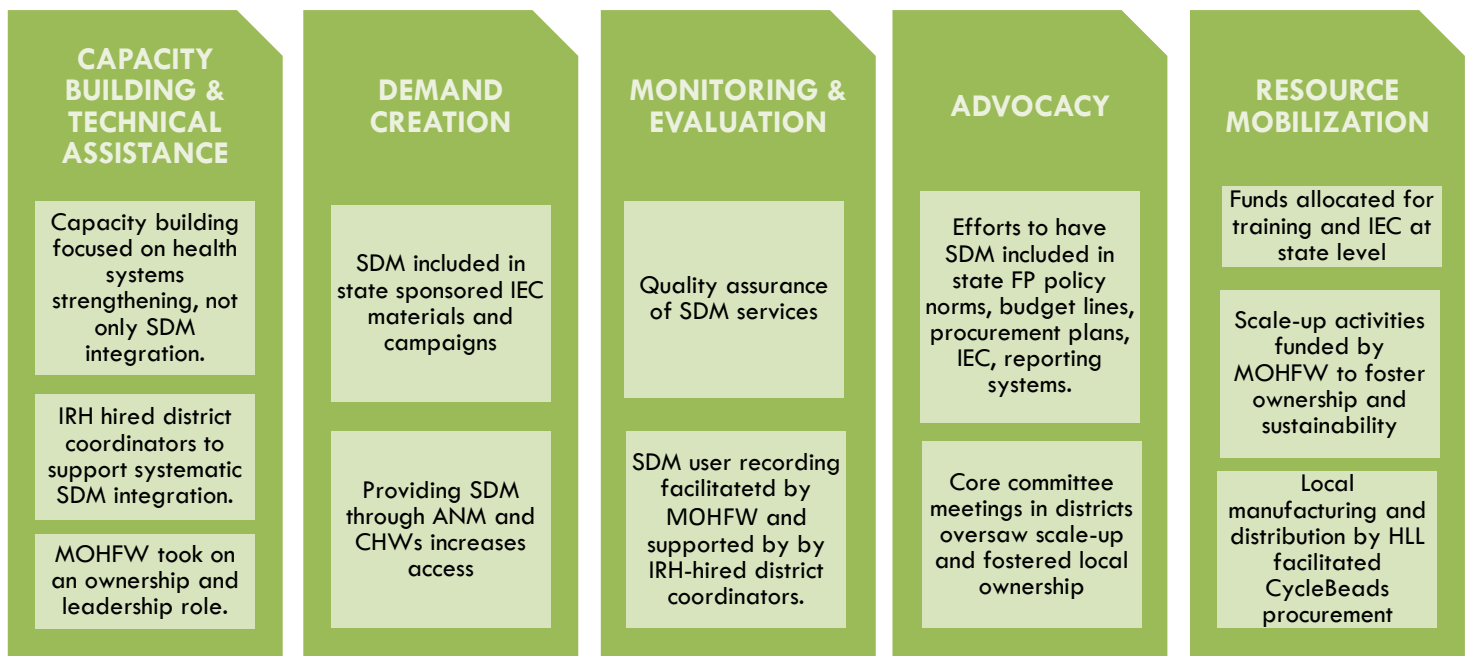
CAPACITY BUILDING & TECHNICAL ASSISTANCE

Capacity building focused on health systems strengthening, not only SDM integration.

IRH hired district coordinators to support systematic SDM integration.

MOHFW took on an ownership and leadership role.

DEMAND CREATION

SDM included in state sponsored IEC materials and campaigns

Providing SDM through ANM and CHWs increases access

MONITORING & EVALUATION

Quality assurance of SDM services

SDM user recording facilitatetd by MOHFW and supported by by IRH-hired district coordinators.

ADVOCACY

Efforts to have SDM included in state FP policy norms, budget lines, procurement plans, IEC, reporting systems.

Core committee meetings in districts oversaw scale-up and fostered local ownership

RESOURCE MOBILIZATION

Funds allocated for training and IEC at state level

Scale-up activities funded by MOHFW to foster ownership and sustainability

Local manufacturing and distribution by HLL facilitated CycleBeads procurement